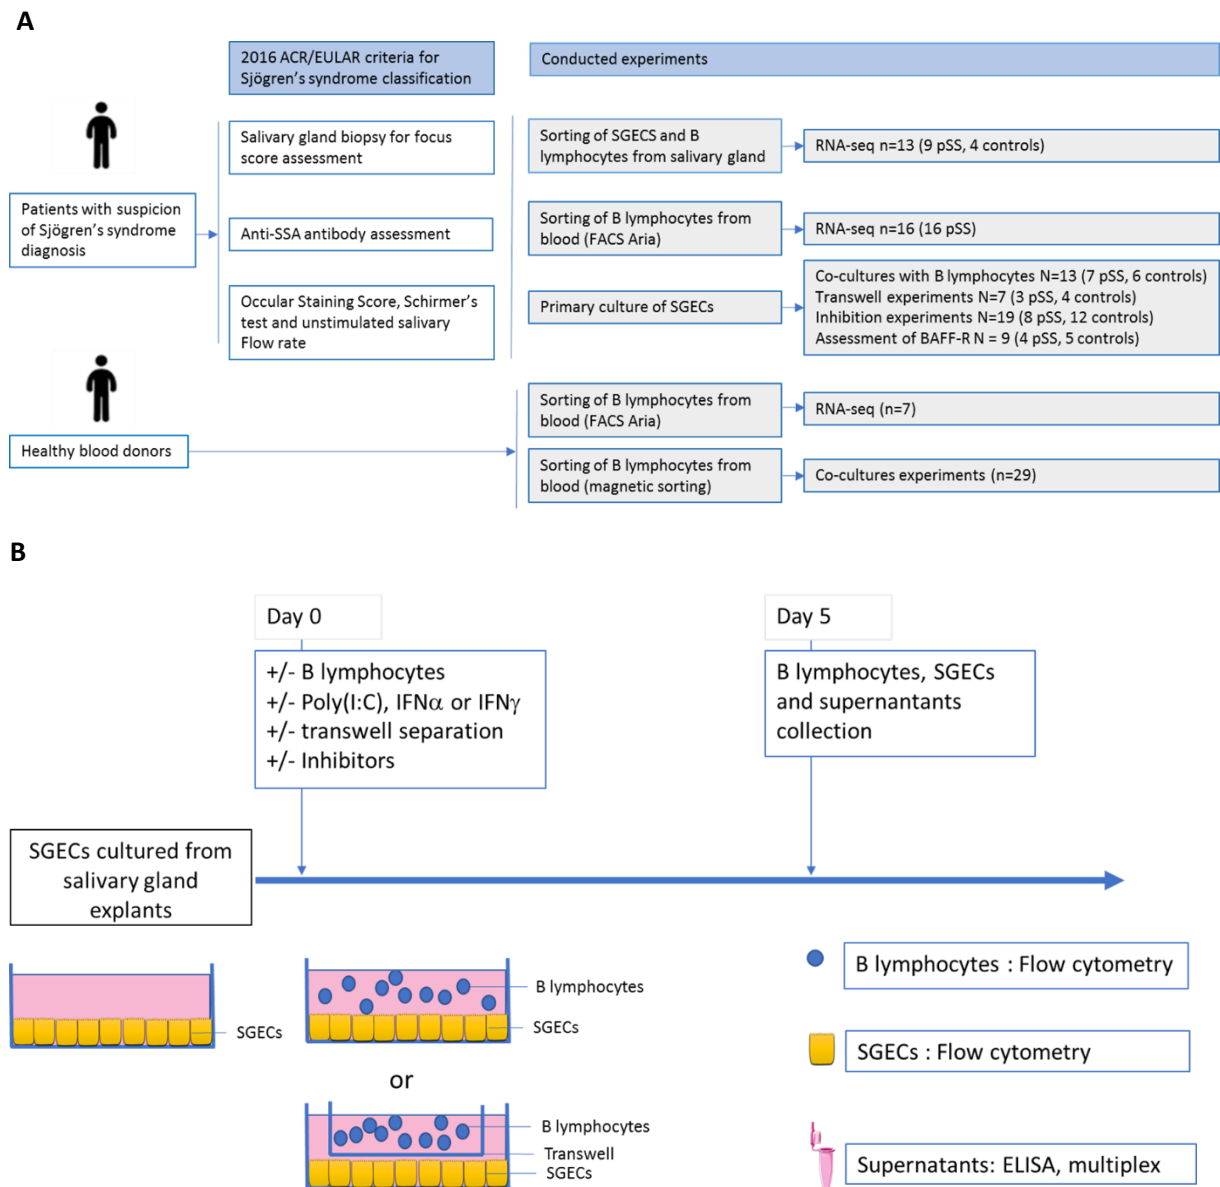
A

2016 ACR/EULAR criteria for Sjögren's syndrome classification

Conducted experiments

Patients with suspicion of Sjögren's syndrome diagnosis

Salivary gland biopsy for focus score assessment

Anti-SSA antibody assessment

Occular Staining Score, Schirmer's test and unstimulated salivary Flow rate

Sorting of SGECS and B lymphocytes from salivary gland

RNA-seq n=13 (9 pSS, 4 controls)

Sorting of B lymphocytes from blood (FACS Aria)

RNA-seq n=16 (16 pSS)

Primary culture of SGECs

Co-cultures with B lymphocytes N=13 (7 pSS, 6 controls)
Transwell experiments N=7 (3 pSS, 4 controls)
Inhibition experiments N=19 (8 pSS, 12 controls)
Assessment of BAFF-R N = 9 (4 pSS, 5 controls)

Healthy blood donors

Sorting of B lymphocytes from blood (FACS Aria)

RNA-seq (n=7)

Sorting of B lymphocytes from blood (magnetic sorting)

Co-cultures experiments (n=29)

B

Day 0

+/- B lymphocytes
+/- Poly(I:C), IFN$\alpha$ or IFN$\gamma$
+/- transwell separation
+/- Inhibitors

Day 5

B lymphocytes, SGECs and supernantants collection

SGECs cultured from salivary gland explants

SGECs

B lymphocytes

SGECs

or

B lymphocytes

Transwell

SGECs

B lymphocytes : Flow cytometry

SGECs : Flow cytometry

Supernatants: ELISA, multiplex